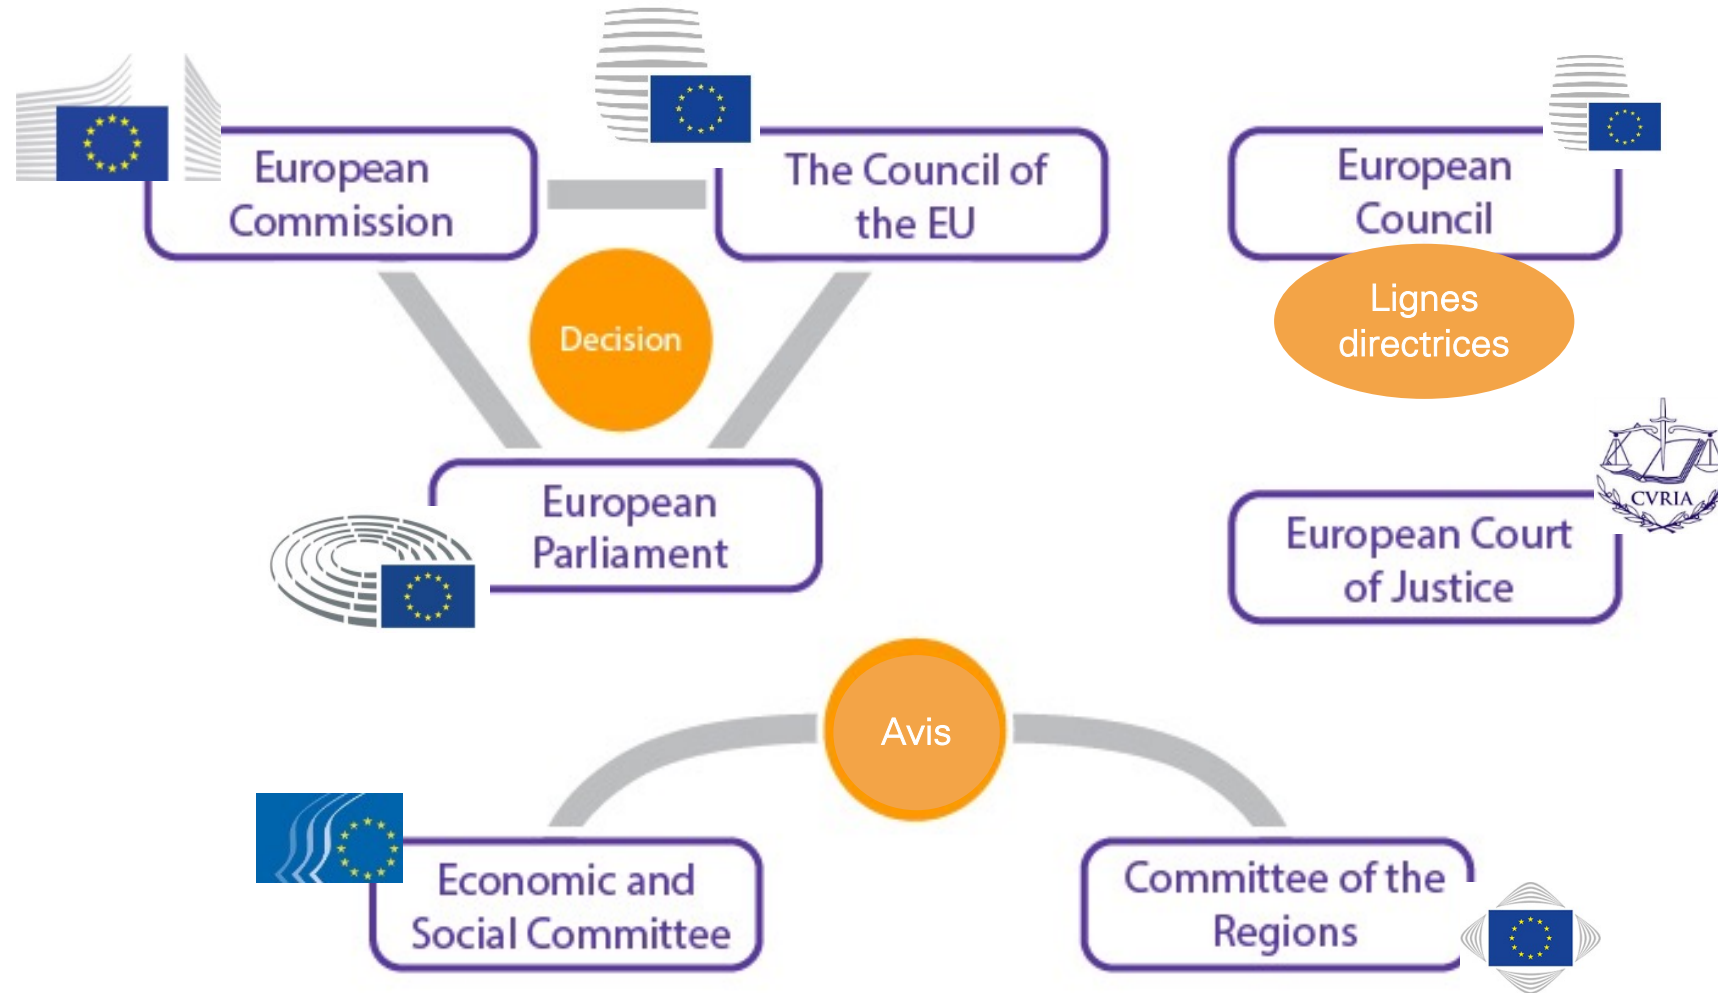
European Commission

The Council of the EU

European Council

Lignes directrices

Decision

European Parliament

CVRIA

European Court of Justice

Avis

Economic and Social Committee

Committee of the Regions